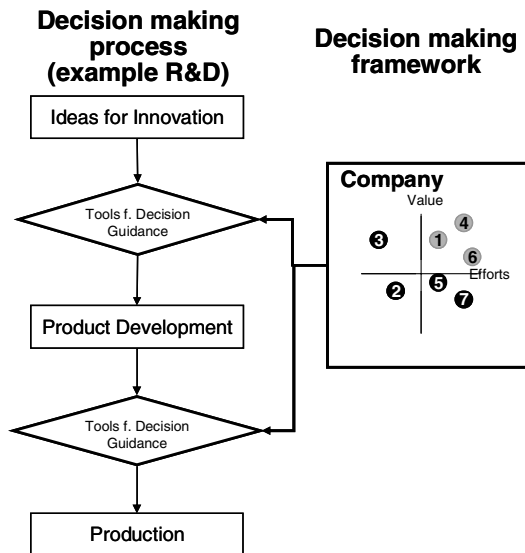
Decision making process (example R&D)

Decision making framework

Ideas for Innovation

Tools f. Decision Guidance

Product Development

Tools f. Decision Guidance

Production

Company

Value

Efforts

3

1

4

6

2

5

7